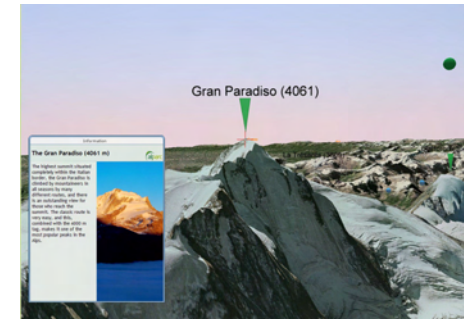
Gran Paradiso (4061)

Information

The Gran Paradiso (4061 m)

The highest summit situated completely within the Italian border, the Gran Paradiso is climbed by mountaineers in all seasons by many different routes, and there is an outstanding view for those who reach the summit. The classic route is very easy, and this, combined with the ANB-in log, makes it one of the most popular peaks in the Alps.